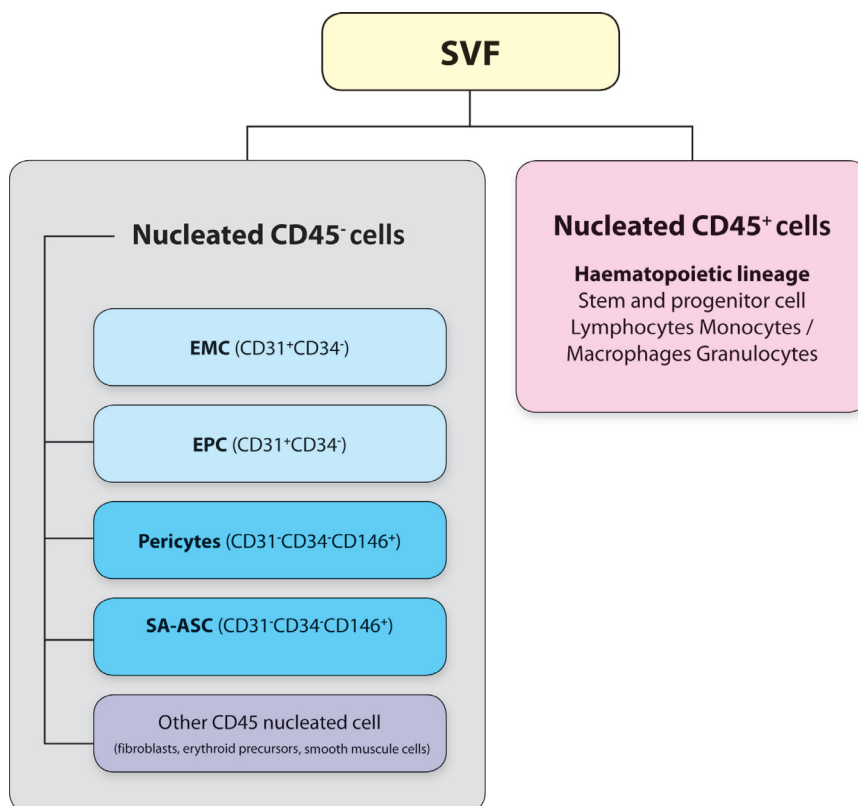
SVF

Nucleated CD45$^-$ cells

EMC (CD31$^+$CD34$^-$)

EPC (CD31$^+$CD34$^-$)

Pericytes (CD31$^-$CD34$^-$CD146$^+$)

SA-ASC (CD31$^-$CD34$^-$CD146$^+$)

Other CD45 nucleated cell
(fibroblasts, erythroid precursors, smooth muscule cells)

Nucleated CD45$^+$ cells

Haematopoietic lineage
Stem and progenitor cell
Lymphocytes Monocytes /
Macrophages Granulocytes